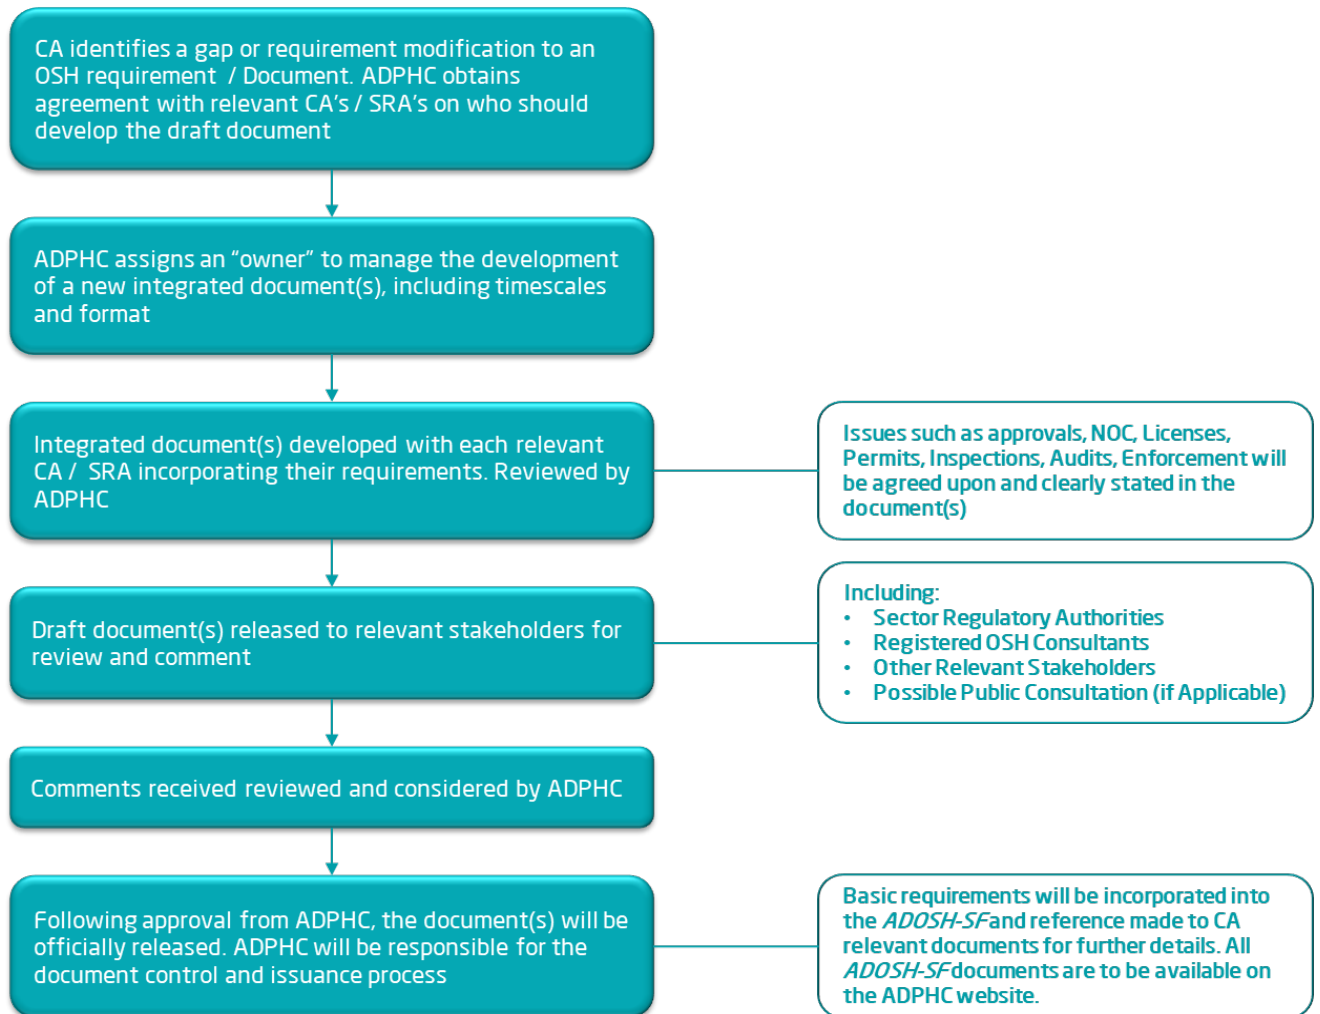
CA identifies a gap or requirement modification to an OSH requirement / Document. ADPHC obtains agreement with relevant CA's / SRA's on who should develop the draft document

ADPHC assigns an "owner" to manage the development of a new integrated document(s), including timescales and format

Integrated document(s) developed with each relevant CA / SRA incorporating their requirements. Reviewed by ADPHC

Issues such as approvals, NOC, Licenses, Permits, Inspections, Audits, Enforcement will be agreed upon and clearly stated in the document(s)

Draft document(s) released to relevant stakeholders for review and comment

Including:
- Sector Regulatory Authorities
- Registered OSH Consultants
- Other Relevant Stakeholders
- Possible Public Consultation (if Applicable)

Comments received reviewed and considered by ADPHC

Following approval from ADPHC, the document(s) will be officially released. ADPHC will be responsible for the document control and issuance process

Basic requirements will be incorporated into the *ADOSH-SF* and reference made to CA relevant documents for further details. All *ADOSH-SF* documents are to be available on the ADPHC website.